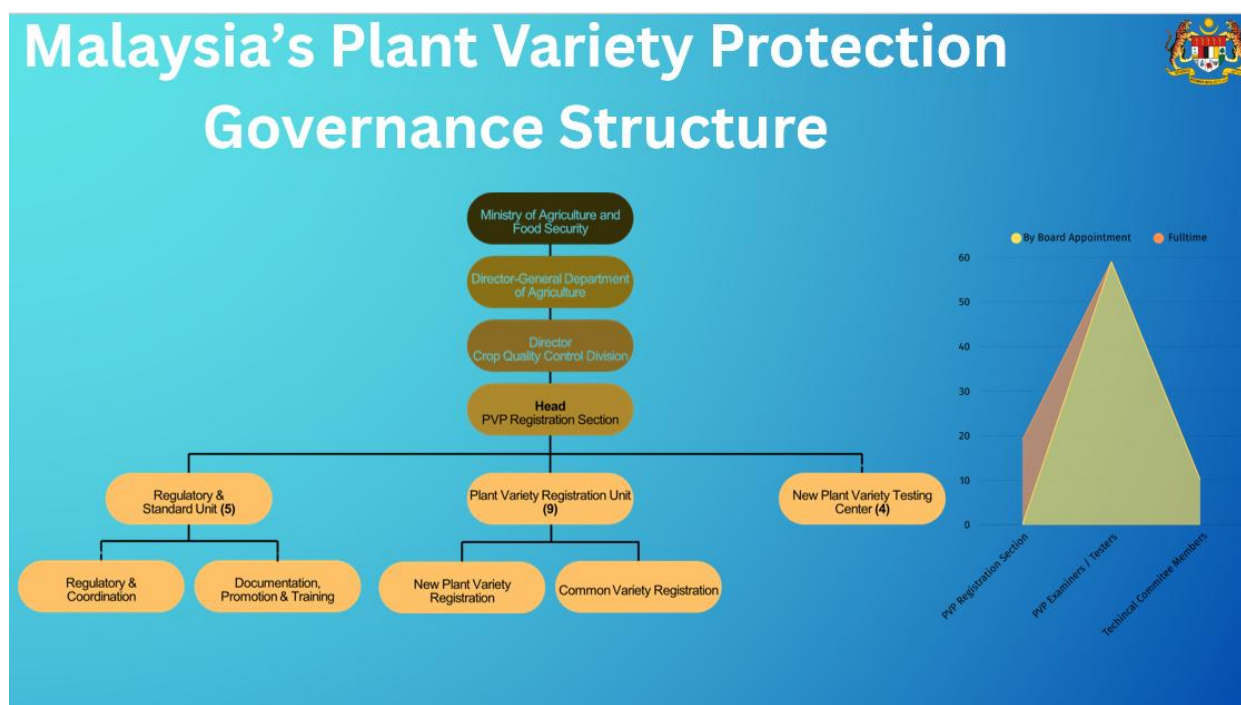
Malaysia's Plant Variety Protection Governance Structure

Ministry of Agriculture and Food Security

Director-General Department of Agriculture

Director
Crop Quality Control Division

Head
PVP Registration Section

Regulatory & Standard Unit (5)

Plant Variety Registration Unit (9)

New Plant Variety Testing Center (4)

Regulatory & Coordination

Documentation, Promotion & Training

New Plant Variety Registration

Common Variety Registration

By Board Appointment
Fulltime

60
50
40
30
20
10
0

PVP Registration Section
PVP Examiners / Testers
Techincal Commitee Members